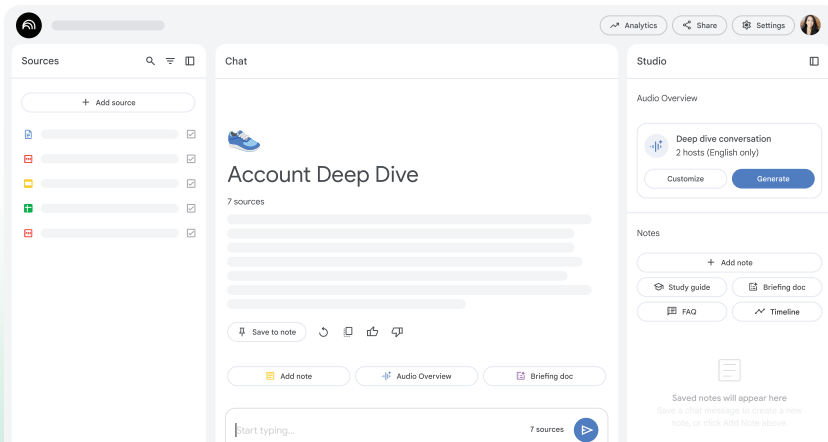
Analytics Share Settings

Sources

Add source

Chat

Account Deep Dive

7 sources

Save to note

Add note Audio Overview Briefing doc

Start typing...

7 sources

Studio

Audio Overview

Deep dive conversation

2 hosts (English only)

Customize Generate

Notes

Add note

Study guide Briefing doc

FAQ Timeline

Saved notes will appear here

Save a chat message to create a new note, or click Add Note above.